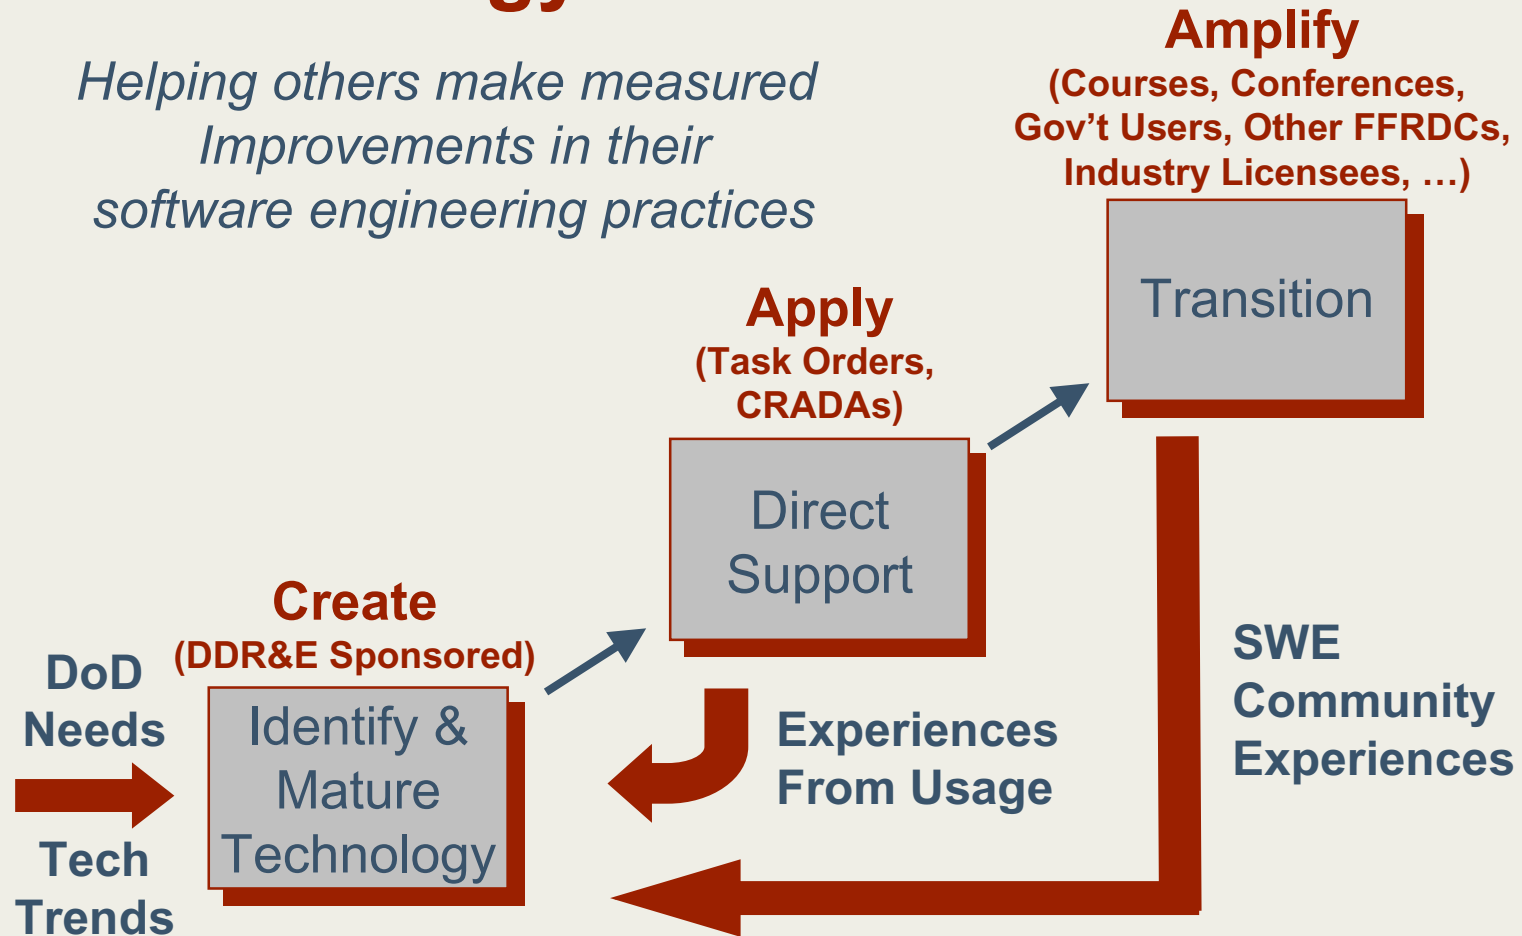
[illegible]

Helping others make measured Improvements in their software engineering practices

Amplify
(Courses, Conferences, Gov't Users, Other FFRDCs, Industry Licensees, …)

Transition

Apply
(Task Orders, CRADAs)

Direct Support

Create
(DDR&E Sponsored)

DoD Needs

Identify & Mature Technology

Tech Trends

Experiences From Usage

SWE Community Experiences